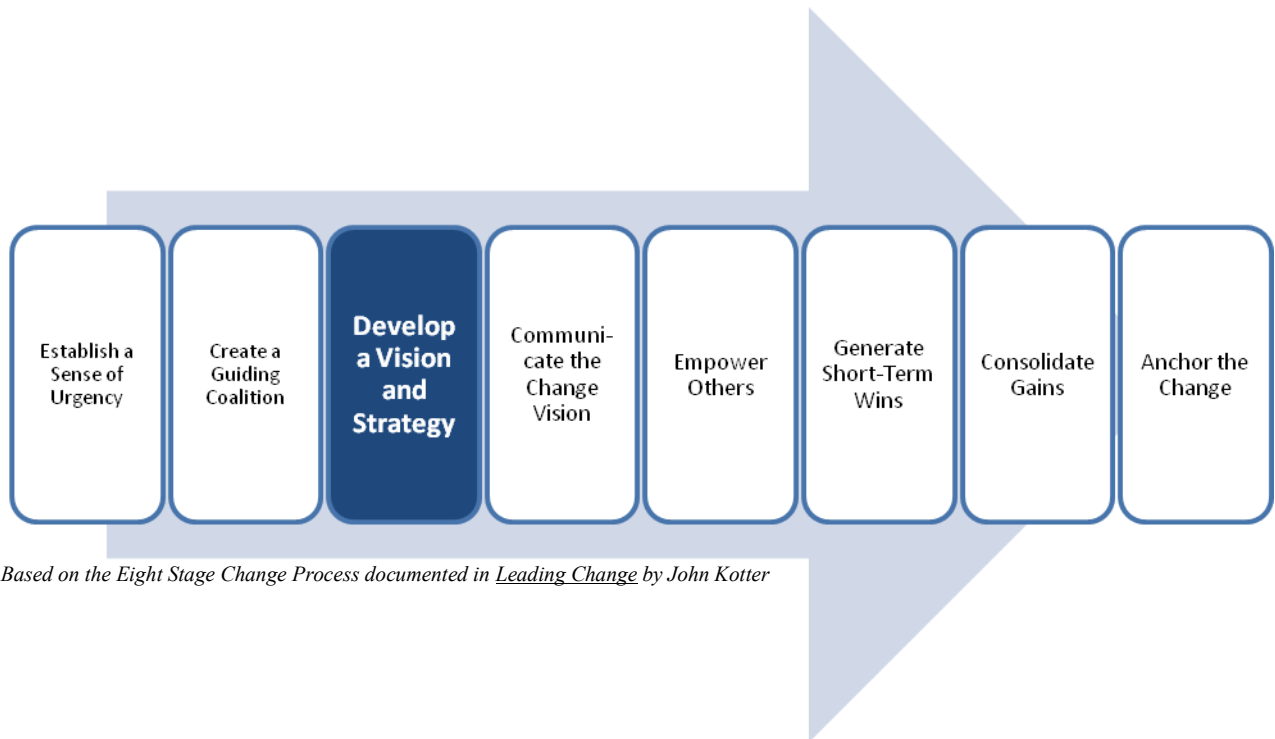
Establish a Sense of Urgency

Create a Guiding Coalition

Develop a Vision and Strategy

Communicate the Change Vision

Empower Others

Generate Short-Term Wins

Consolidate Gains

Anchor the Change

Based on the Eight Stage Change Process documented in Leading Change by John Kotter